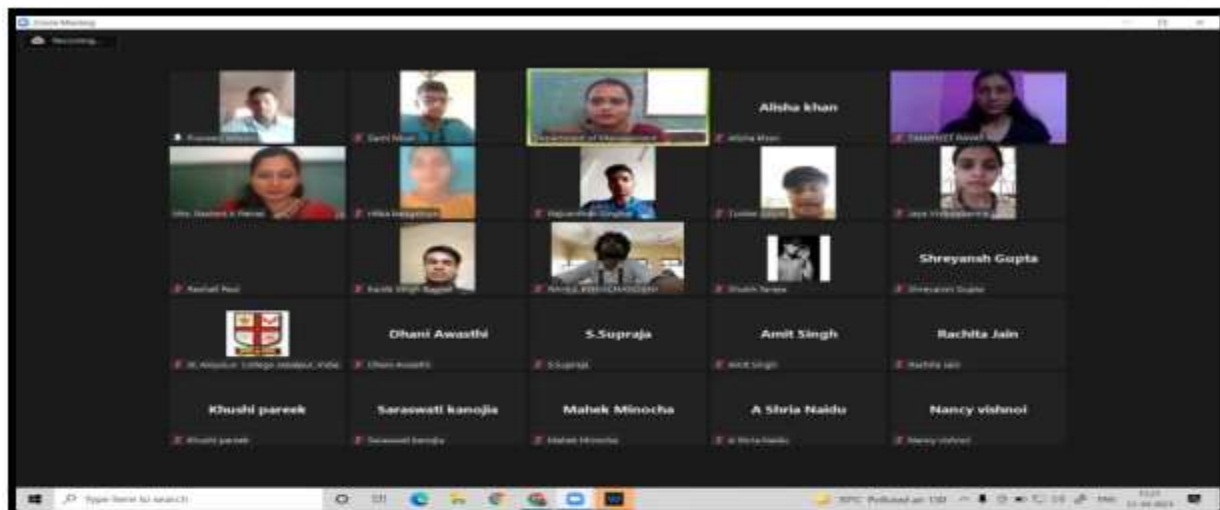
Zoom Meeting
Recording...

Praveen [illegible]
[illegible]
Department of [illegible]
Alisha khan
Alisha khan
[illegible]
Mrs. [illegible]
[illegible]
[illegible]
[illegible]
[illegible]
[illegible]
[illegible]
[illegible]
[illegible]
Shreyansh Gupta
Shreyansh Gupta
St. Aloysius College Jabalpur, India
Dhani Awasthi
Dhani Awasthi
S.Supraja
S.Supraja
Amit Singh
Amit Singh
Rachita Jain
Rachita Jain
Khushi pareek
Khushi pareek
Saraswati kanojia
Saraswati kanojia
Mahek Minocha
Mahek Minocha
A Shria Naidu
A Shria Naidu
Nancy vishnoi
Nancy vishnoi

Type here to search
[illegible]